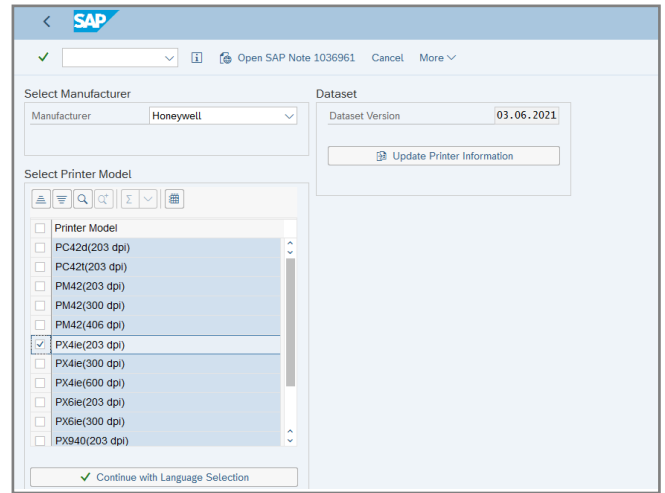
SAP

Open SAP Note 1036961 Cancel More

Select Manufacturer

Manufacturer Honeywell

Dataset

Dataset Version 03.06.2021

Update Printer Information

Select Printer Model

| | Printer Model |
|---|---|
| | PC42d(203 dpi) |
| | PC42t(203 dpi) |
| | PM42(203 dpi) |
| | PM42(300 dpi) |
| | PM42(406 dpi) |
| ✓ | PX4ie(203 dpi) |
| | PX4ie(300 dpi) |
| | PX4ie(600 dpi) |
| | PX6ie(203 dpi) |
| | PX6ie(300 dpi) |
| | PX940(203 dpi) |

Continue with Language Selection